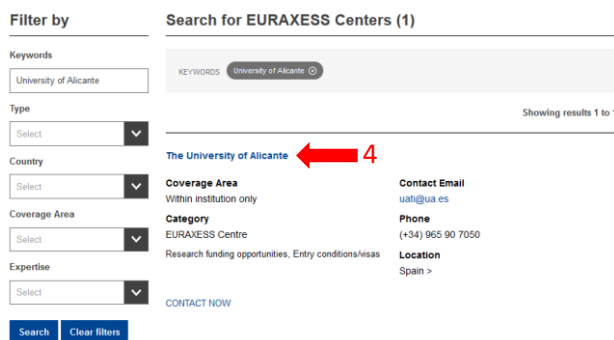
Filter by

Keywords

University of Alicante

Type

Select

Country

Select

Coverage Area

Select

Expertise

Select

Search Clear filters

Search for EURAXESS Centers (1)

KEYWORDS University of Alicante

Showing results 1 to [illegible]

The University of Alicante 4

Coverage Area
Within institution only

Category
EURAXESS Centre

Research funding opportunities, Entry conditions/visas

Contact Email
uati@ua.es

Phone
(+34) 965 90 7050

Location
Spain >

CONTACT NOW